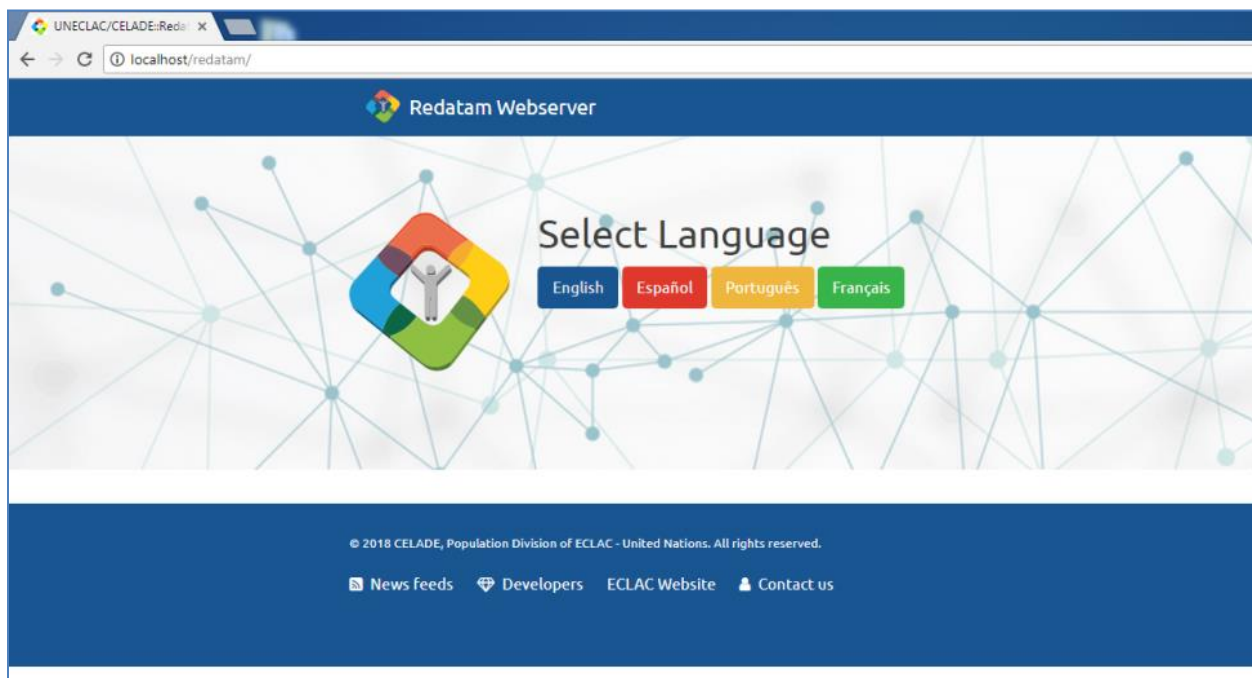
UNECLAC/CELADE::Reda ×

localhost/redatam/

Redatam Webserver

Select Language

English Español Português Français

© 2018 CELADE, Population Division of ECLAC - United Nations. All rights reserved.

News feeds Developers ECLAC Website Contact us